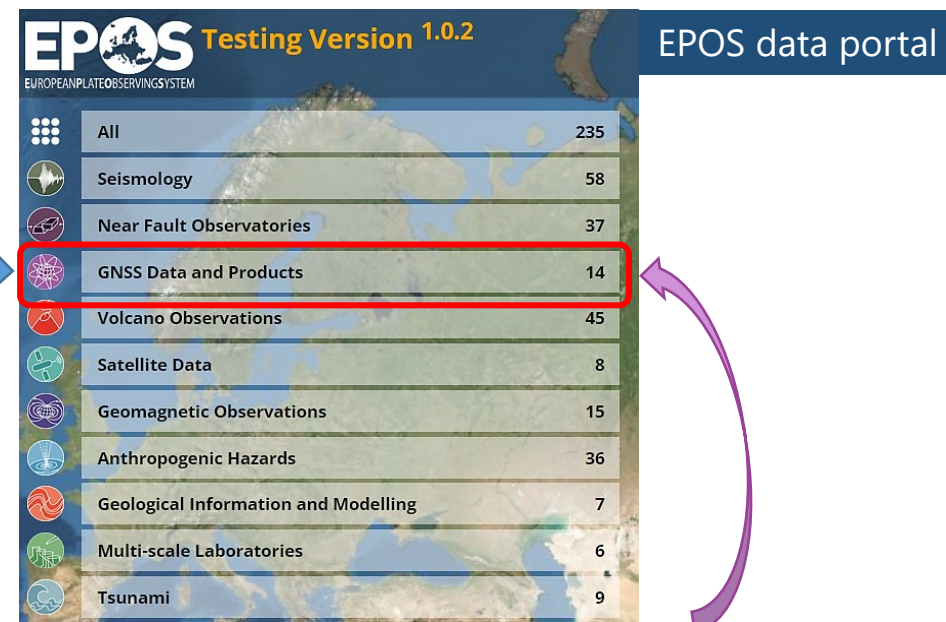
EPOS EUROPEANPLATEOBSERVINGSYSTEM Testing Version $^{1.0.2}$

EPOS data portal

| | |
|---|---|
| All | 235 |
| Seismology | 58 |
| Near Fault Observatories | 37 |
| GNSS Data and Products | 14 |
| Volcano Observations | 45 |
| Satellite Data | 8 |
| Geomagnetic Observations | 15 |
| Anthropogenic Hazards | 36 |
| Geological Information and Modelling | 7 |
| Multi-scale Laboratories | 6 |
| Tsunami | 9 |